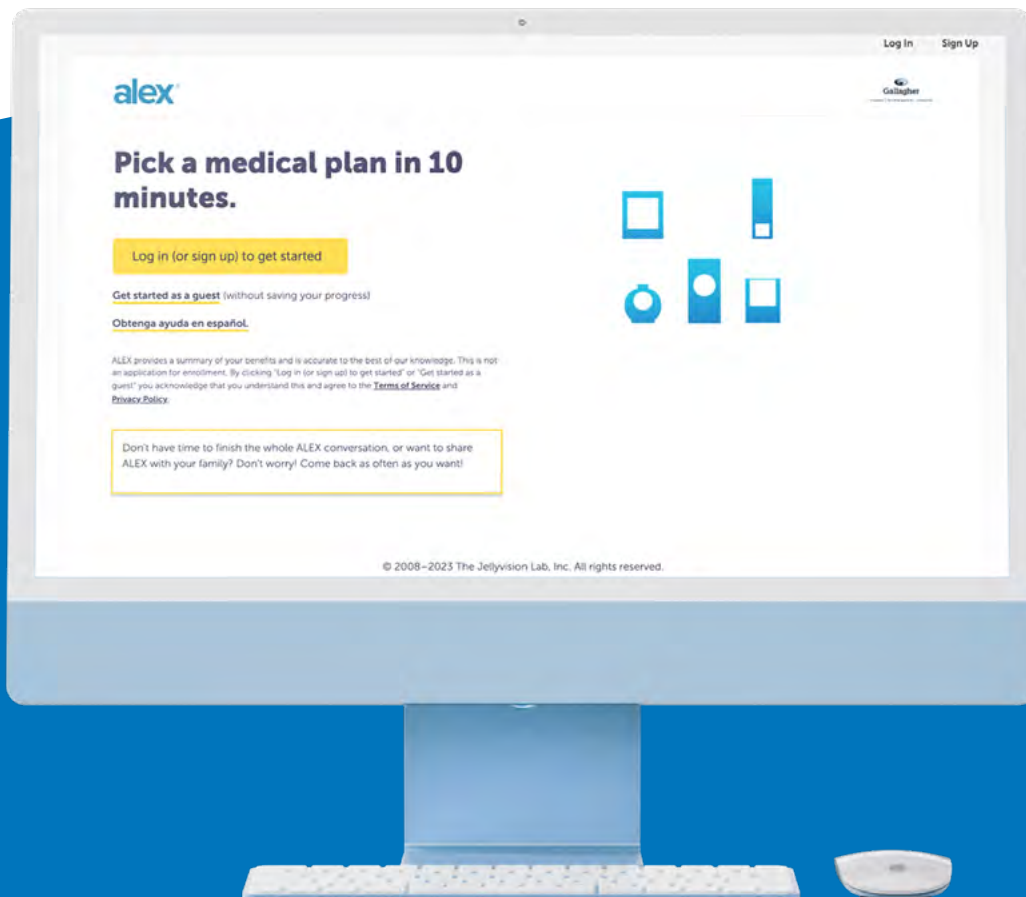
Log In Sign Up

alex

Gallagher

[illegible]

Pick a medical plan in 10 minutes.

Log in (or sign up) to get started

Get started as a guest (without saving your progress)

Obtenga ayuda en español.

ALEX provides a summary of your benefits and is accurate to the best of our knowledge. This is not an application for enrollment. By clicking "Log in (or sign up) to get started" or "Get started as a guest" you acknowledge that you understand this and agree to the Terms of Service and Privacy Policy.

Don't have time to finish the whole ALEX conversation, or want to share ALEX with your family? Don't worry! Come back as often as you want!

© 2008–2023 The Jellyvision Lab, Inc. All rights reserved.